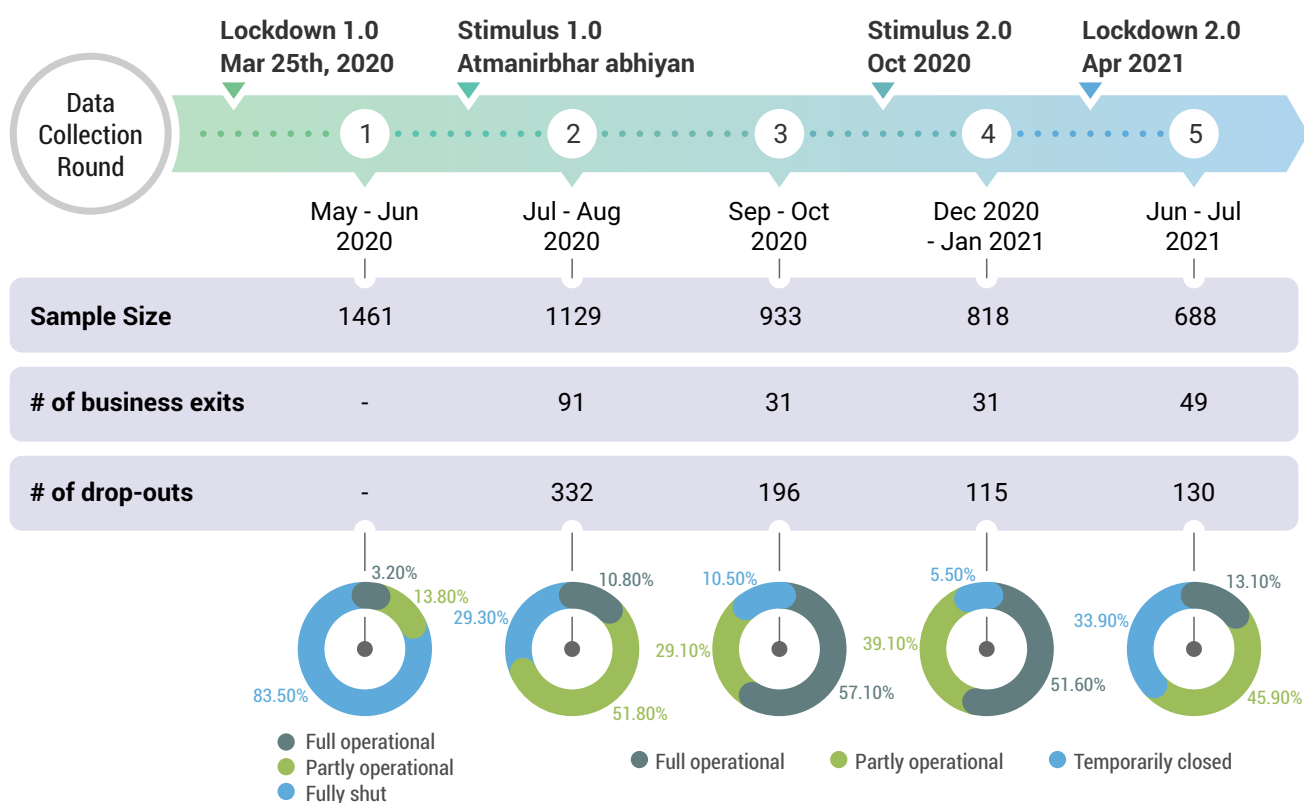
Lockdown 1.0
Mar 25th, 2020

Stimulus 1.0
Atmanirbhar abhiyan

Stimulus 2.0
Oct 2020

Lockdown 2.0
Apr 2021

Data Collection Round

1
May - Jun 2020

2
Jul - Aug 2020

3
Sep - Oct 2020

4
Dec 2020 - Jan 2021

5
Jun - Jul 2021

| | | | | | |
|---|---|---|---|---|---|
| Sample Size | 1461 | 1129 | 933 | 818 | 688 |
| # of business exits | - | 91 | 31 | 31 | 49 |
| # of drop-outs | - | 332 | 196 | 115 | 130 |

3.20%
13.80%
83.50%

10.80%
29.30%
51.80%

10.50%
29.10%
57.10%

5.50%
39.10%
51.60%

13.10%
33.90%
45.90%

Full operational
Partly operational
Fully shut

Full operational
Partly operational
Temporarily closed